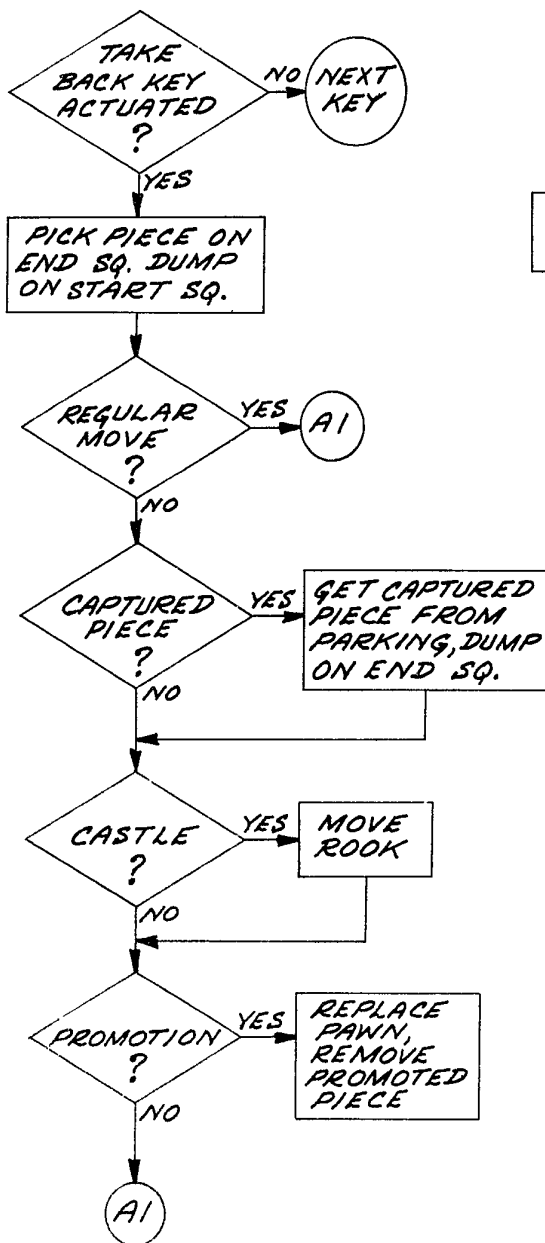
TAKE BACK KEY ACTUATED ?

NO

NEXT KEY

YES

PICK PIECE ON END SQ. DUMP ON START SQ.

REGULAR MOVE ?

YES

A1

NO

CAPTURED PIECE ?

YES

GET CAPTURED PIECE FROM PARKING, DUMP ON END SQ.

NO

CASTLE ?

YES

MOVE ROOK

NO

PROMOTION ?

YES

REPLACE PAWN, REMOVE PROMOTED PIECE

NO

A1